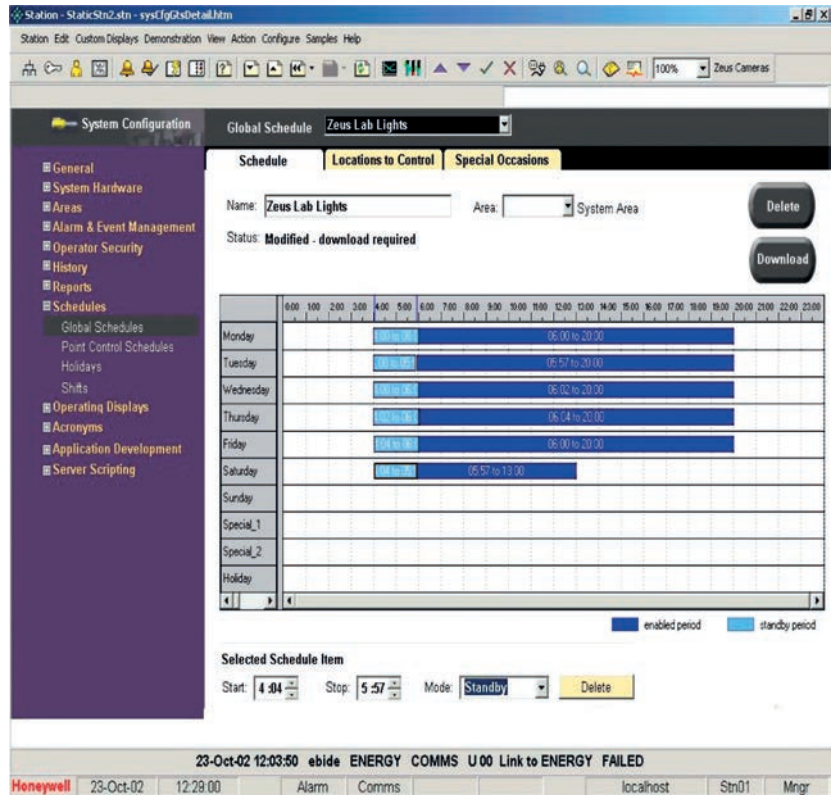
Station - StaticStn2.stn - sysCfgGtsDetail.htm

Station Edit Custom Displays Demonstration View Action Configure Samples Help

100% Zeus Cameras

System Configuration

Global Schedule Zeus Lab Lights

General
System Hardware
Areas
Alarm & Event Management
Operator Security
History
Reports
Schedules
Global Schedules
Point Control Schedules
Holidays
Shifts
Operating Displays
Acronyms
Application Development
Server Scripting

Schedule | Locations to Control | Special Occasions

Name: Zeus Lab Lights

Area: System Area

Delete

Status: Modified - download required

Download

0:00 1:00 2:00 3:00 4:00 5:00 6:00 7:00 8:00 9:00 10:00 11:00 12:00 13:00 14:00 15:00 16:00 17:00 18:00 19:00 20:00 21:00 22:00 23:00

Monday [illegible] 06:00 to 20:00
Tuesday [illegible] 05:57 to 20:00
Wednesday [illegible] 06:02 to 20:00
Thursday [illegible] 06:04 to 20:00
Friday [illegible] 06:00 to 20:00
Saturday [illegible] 05:57 to 13:00
Sunday
Special_1
Special_2
Holiday

enabled period standby period

Selected Schedule Item

Start: 4:04 Stop: 5:57 Mode: Standby Delete

23-Oct-02 12:03:50 ebide ENERGY COMMS U 00 Link to ENERGY FAILED

Honeywell 23-Oct-02 12:29:00 Alarm Comms localhost Stn01 Mngr